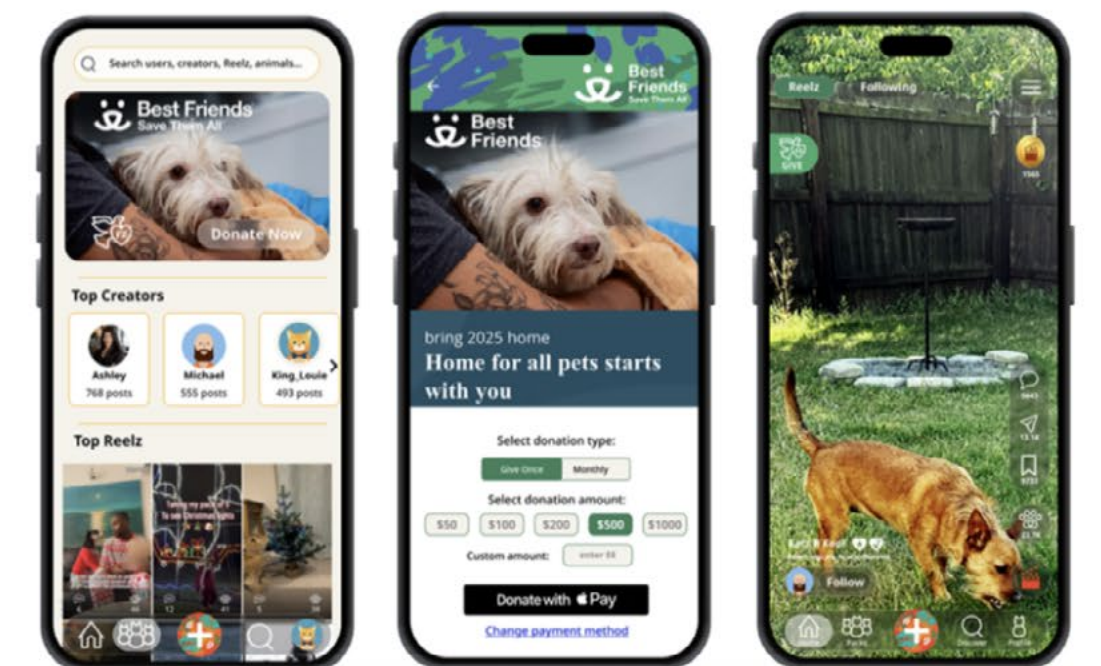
Search users, creators, Reelz, animals...

Best Friends
Save Them All

Donate Now

Top Creators

Ashley
768 posts

Michael
555 posts

King_Louie
493 posts

Top Reelz

Best Friends
Save Them All

Best Friends

bring 2025 home
Home for all pets starts with you

Select donation type:

Give Once | Monthly

Select donation amount:

$50 | $100 | $200 | $500 | $1000

Custom amount: enter $$

Donate with Pay

Change payment method

Reelz | Following

GIVE

Follow